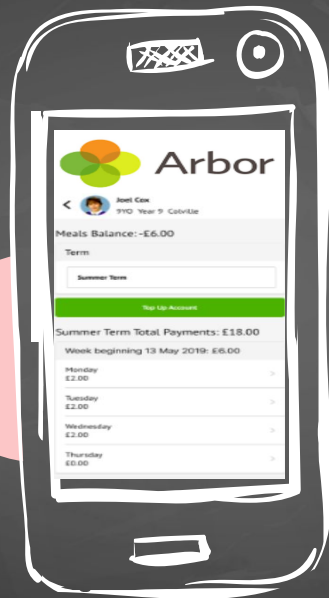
Arbor

<

Joel Cox
9YO Year 9 Cobville

Meals Balance: -£6.00

Term

Summer Term

Top Up Account

Summer Term Total Payments: £18.00

Week beginning 13 May 2019: £6.00

Monday
£2.00

Tuesday
£2.00

Wednesday
£2.00

Thursday
£0.00